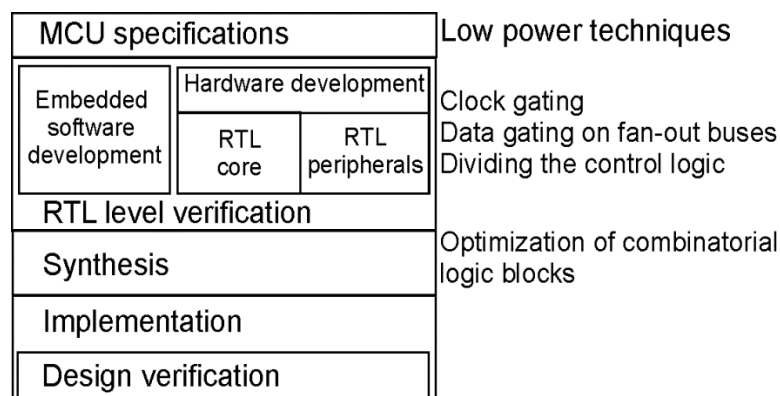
MCU specifications

Embedded software development

Hardware development

RTL core

RTL peripherals

RTL level verification

Synthesis

Implementation

Design verification

Low power techniques

Clock gating
Data gating on fan-out buses
Dividing the control logic

Optimization of combinatorial logic blocks